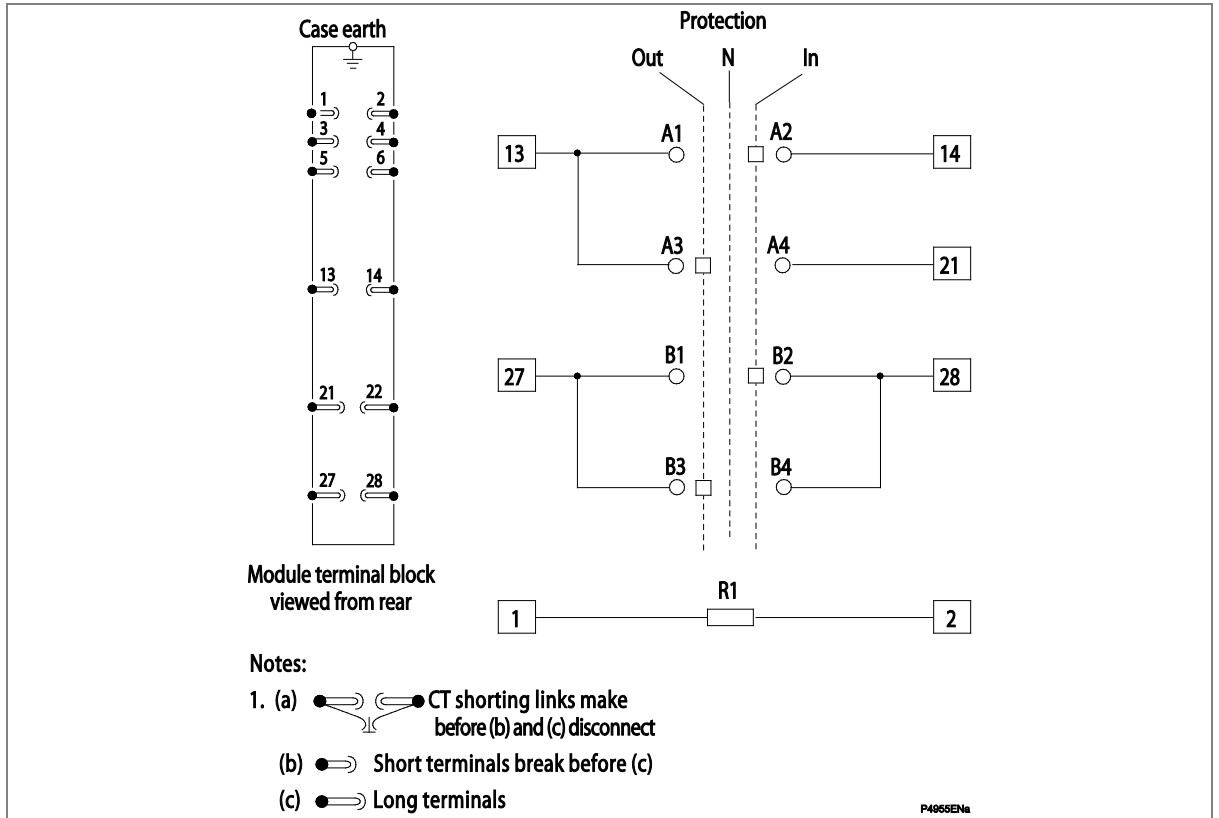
Case earth

1 2
3 4
5 6

13 14

21 22

27 28

Module terminal block viewed from rear

Protection

Out N In

13 A1 A2 14

A3 A4 21

27 B1 B2 28

B3 B4

1 R1 2

Notes:

1. (a) CT shorting links make before (b) and (c) disconnect

(b) Short terminals break before (c)

(c) Long terminals

P4955ENa